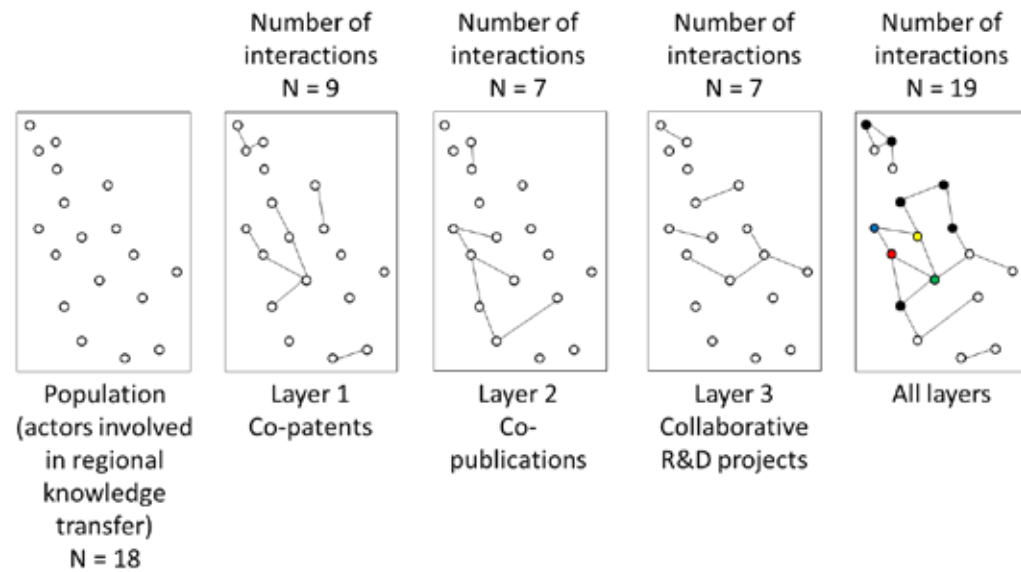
Number of interactions N = 9

Number of interactions N = 7

Number of interactions N = 7

Number of interactions N = 19

Population (actors involved in regional knowledge transfer) N = 18

Layer 1 Co-patents

Layer 2 Co-publications

Layer 3 Collaborative R&D projects

All layers